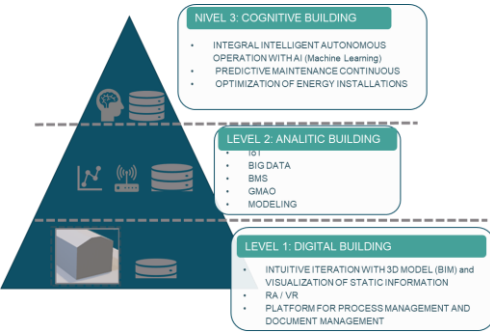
NIVEL 3: COGNITIVE BUILDING

- INTEGRAL INTELLIGENT AUTONOMOUS OPERATION WITH AI (Machine Learning)
- PREDICTIVE MAINTENANCE CONTINUOUS
- OPTIMIZATION OF ENERGY INSTALLATIONS

LEVEL 2: ANALITIC BUILDING

- IoT
- BIG DATA
- BMS
- GMAO
- MODELING

LEVEL 1: DIGITAL BUILDING

- INTUITIVE ITERATION WITH 3D MODEL (BIM) and VISUALIZATION OF STATIC INFORMATION
- RA / VR
- PLATFORM FOR PROCESS MANAGEMENT AND DOCUMENT MANAGEMENT